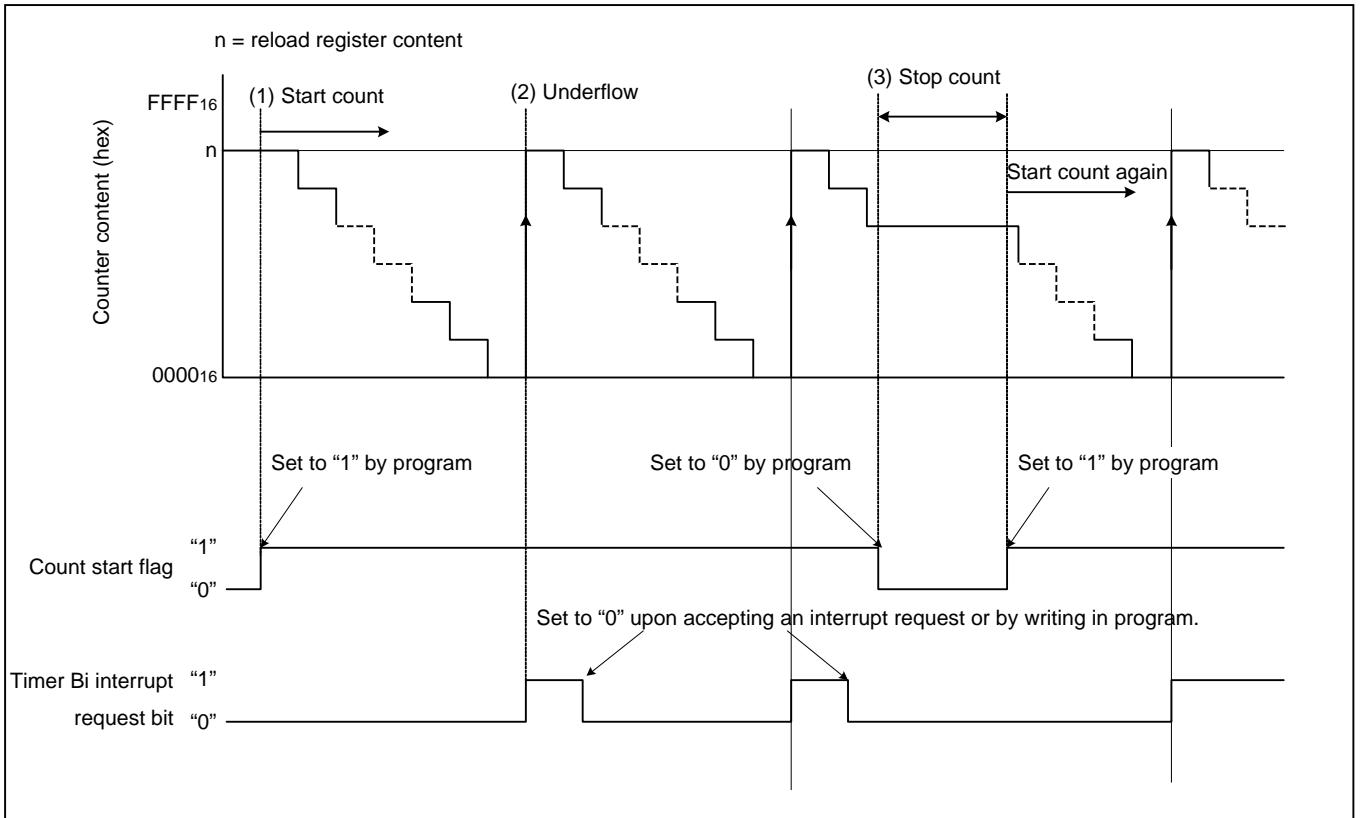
n = reload register content

(1) Start count

(2) Underflow

(3) Stop count

$FFFF_{16}$

Counter content (hex)

n

Start count again

$0000_{16}$

Set to “1” by program

Set to “0” by program

Set to “1” by program

“1”

Count start flag

“0”

Set to “0” upon accepting an interrupt request or by writing in program.

Timer Bi interrupt “1”

request bit “0”